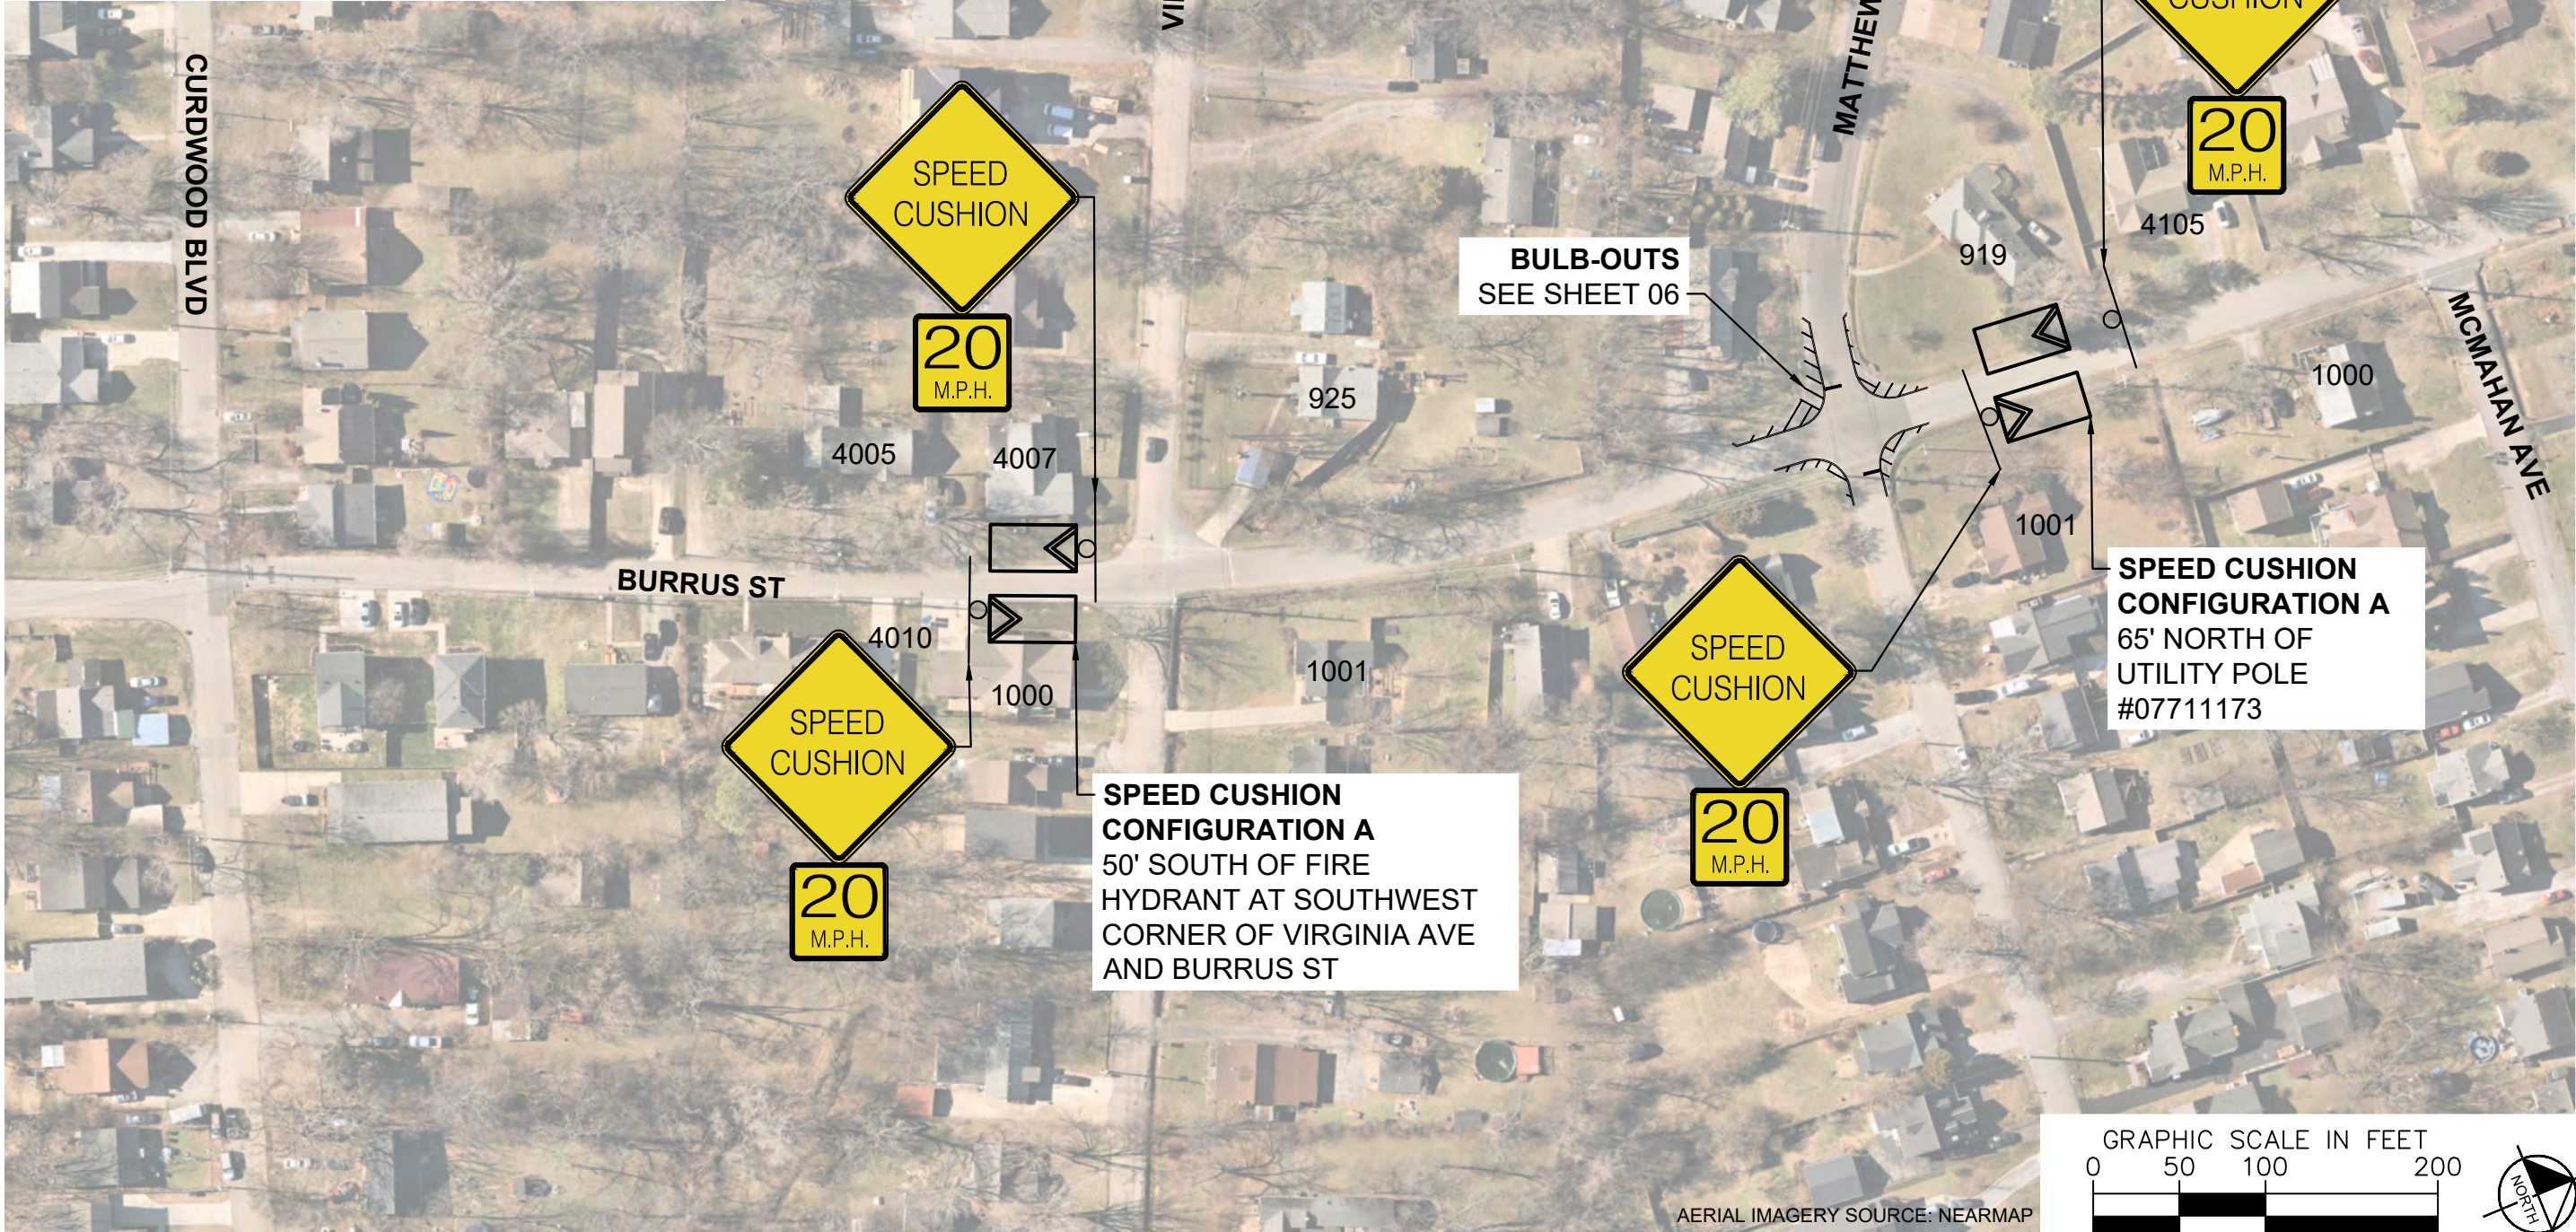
CURDWOOD BLVD

VI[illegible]

MATTHEW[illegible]

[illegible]CUSHION

20
M.P.H.

4105

SPEED CUSHION
20
M.P.H.

BULB-OUTS
SEE SHEET 06

919

925

1000

MCMAHAN AVE

4005

4007

1001

BURRUS ST

4010

1000

1001

SPEED CUSHION
CONFIGURATION A
65' NORTH OF
UTILITY POLE
#07711173

SPEED CUSHION
20
M.P.H.

SPEED CUSHION
20
M.P.H.

SPEED CUSHION
CONFIGURATION A
50' SOUTH OF FIRE
HYDRANT AT SOUTHWEST
CORNER OF VIRGINIA AVE
AND BURRUS ST

GRAPHIC SCALE IN FEET
0 50 100 200

NORTH

AERIAL IMAGERY SOURCE: NEARMAP